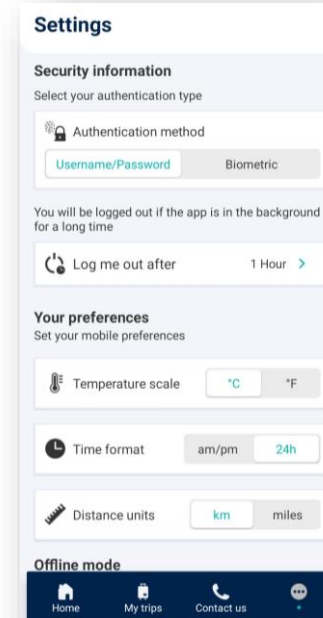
Settings

Security information
Select your authentication type

Authentication method

Username/Password
Biometric

You will be logged out if the app is in the background for a long time

Log me out after
1 Hour >

Your preferences
Set your mobile preferences

Temperature scale
°C
°F

Time format
am/pm
24h

Distance units
km
miles

Offline mode

Home
My trips
Contact us